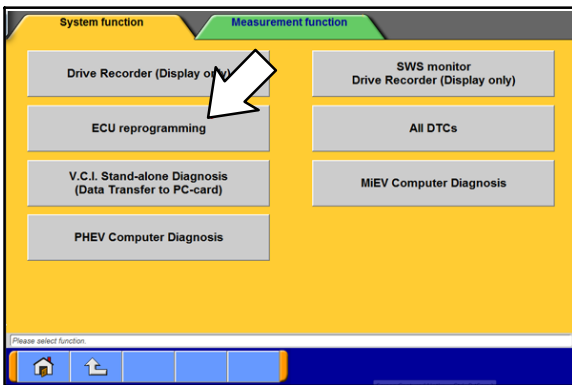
System function

Measurement function

Drive Recorder (Display only)

SWS monitor
Drive Recorder (Display only)

ECU reprogramming

All DTCs

V.C.I. Stand-alone Diagnosis
(Data Transfer to PC-card)

MiEV Computer Diagnosis

PHEV Computer Diagnosis

Please select function.